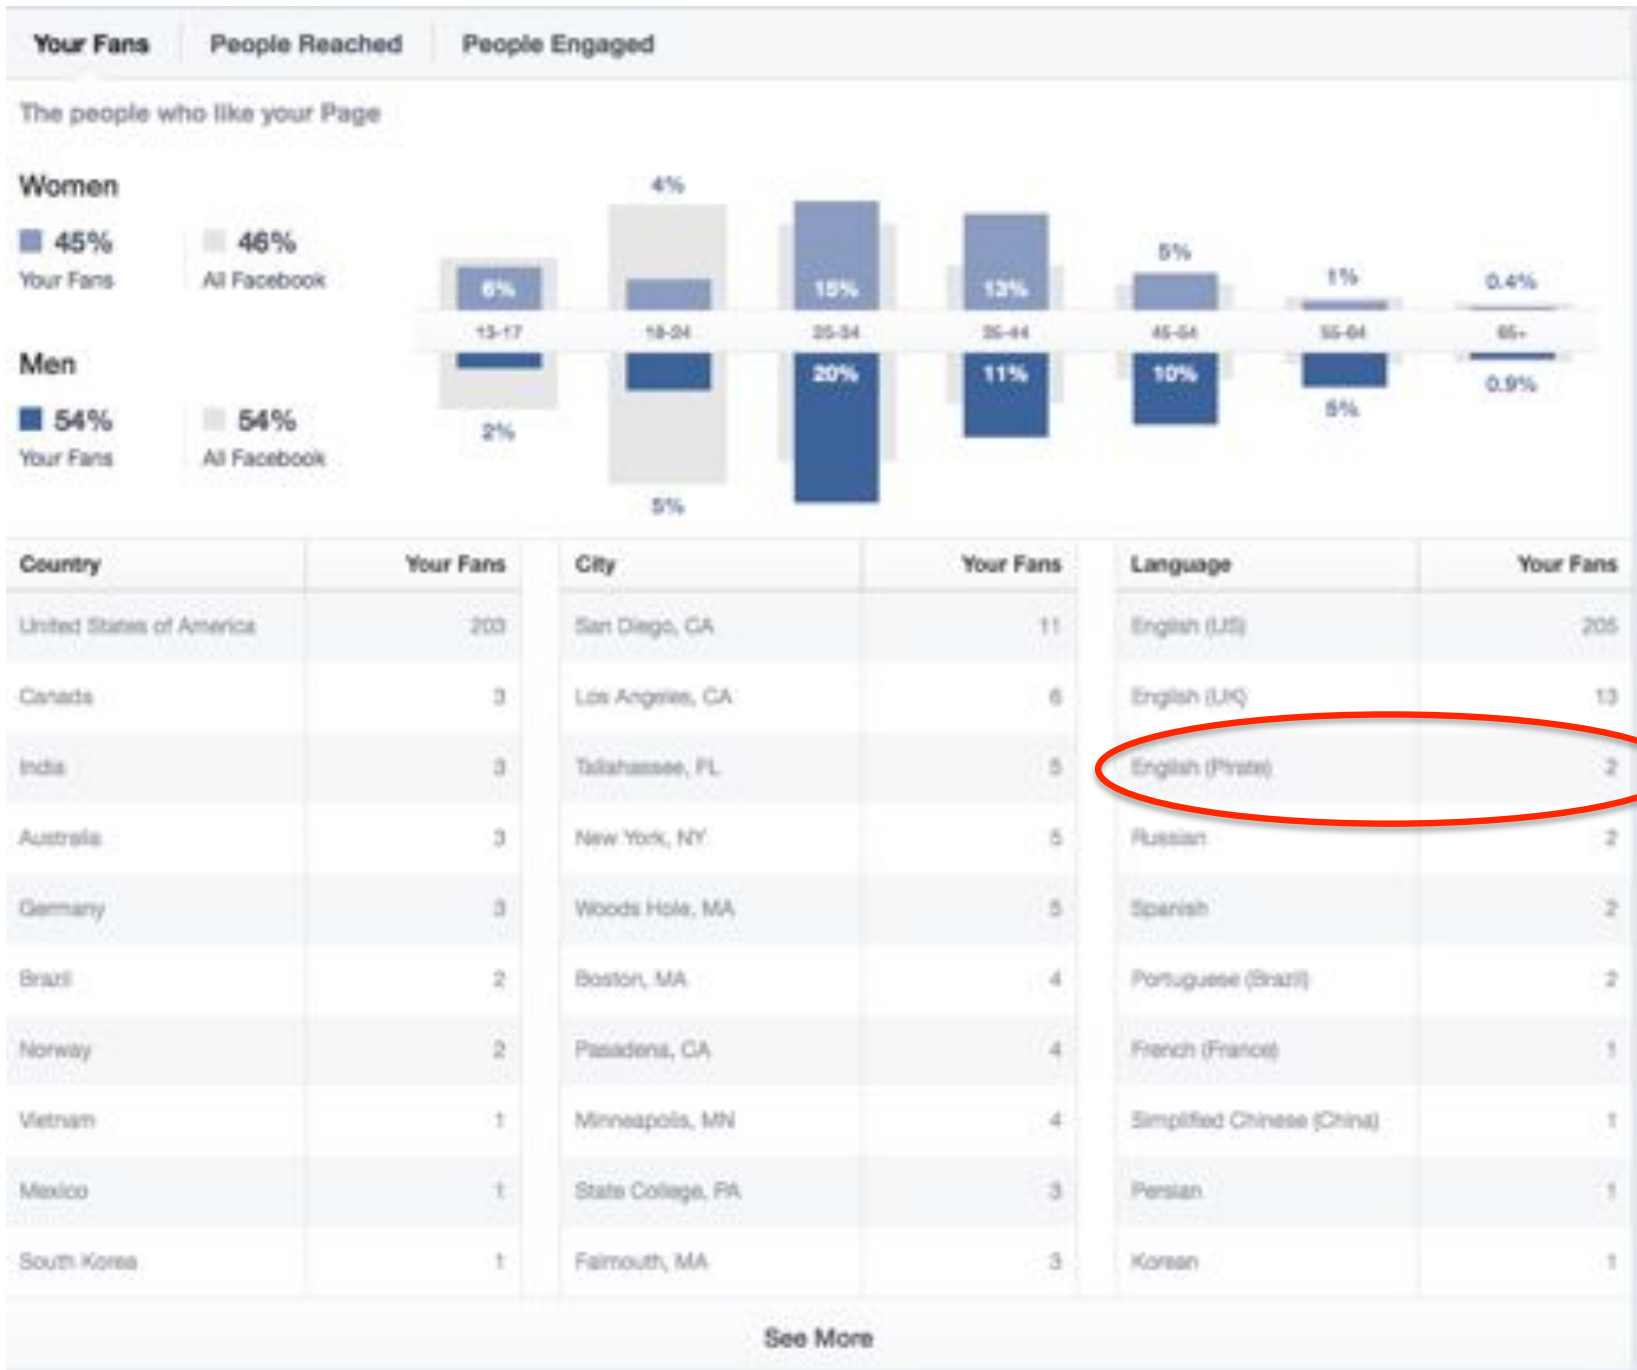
Your Fans People Reached People Engaged

The people who like your Page

Women

45% Your Fans 46% All Facebook

Men

54% Your Fans 54% All Facebook

4%

6% 15% 13% 5% 1% 0.4%

13-17 18-24 25-34 35-44 45-54 55-64 65+

20% 11% 10% 0.9%

2% 5% 5%

| Country | Your Fans |
|---|---|
| United States of America | 203 |
| Canada | 3 |
| India | 3 |
| Australia | 3 |
| Germany | 3 |
| Brazil | 2 |
| Norway | 2 |
| Vietnam | 1 |
| Mexico | 1 |
| South Korea | 1 |

| City | Your Fans |
|---|---|
| San Diego, CA | 11 |
| Los Angeles, CA | 6 |
| Tallahassee, FL | 5 |
| New York, NY | 5 |
| Woods Hole, MA | 5 |
| Boston, MA | 4 |
| Pasadena, CA | 4 |
| Minneapolis, MN | 4 |
| State College, PA | 3 |
| Falmouth, MA | 3 |

| Language | Your Fans |
|---|---|
| English (US) | 205 |
| English (UK) | 13 |
| English (Pirate) | 2 |
| Russian | 2 |
| Spanish | 2 |
| Portuguese (Brazil) | 2 |
| French (France) | 1 |
| Simplified Chinese (China) | 1 |
| Persian | 1 |
| Korean | 1 |

See More